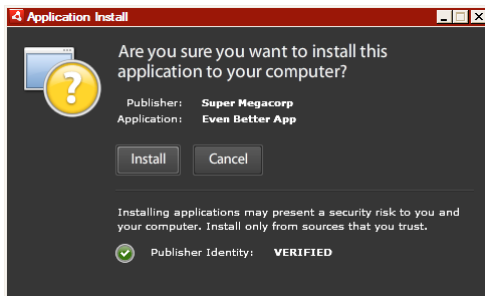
Application Install

Are you sure you want to install this application to your computer?

Publisher: Super Megacorp
Application: Even Better App

Install
Cancel

Installing applications may present a security risk to you and your computer. Install only from sources that you trust.

Publisher Identity: VERIFIED